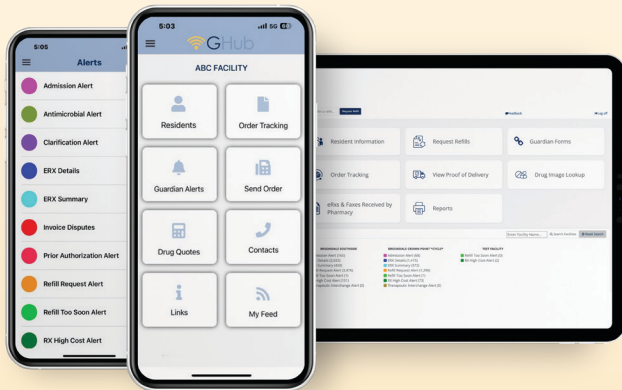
5:05

Alerts

Admission Alert

Antimicrobial Alert

Clarification Alert

ERX Details

ERX Summary

Invoice Disputes

Prior Authorization Alert

Refill Request Alert

Refill Too Soon Alert

RX High Cost Alert

5:03

5G

GHub

ABC FACILITY

Residents

Order Tracking

Guardian Alerts

Send Order

Drug Quotes

Contacts

Links

My Feed

Resident Information

Request Refills

Guardian Forms

Order Tracking

View Proof of Delivery

Drug Image Lookup

eRxs & Faxes Received by Pharmacy

Reports

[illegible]